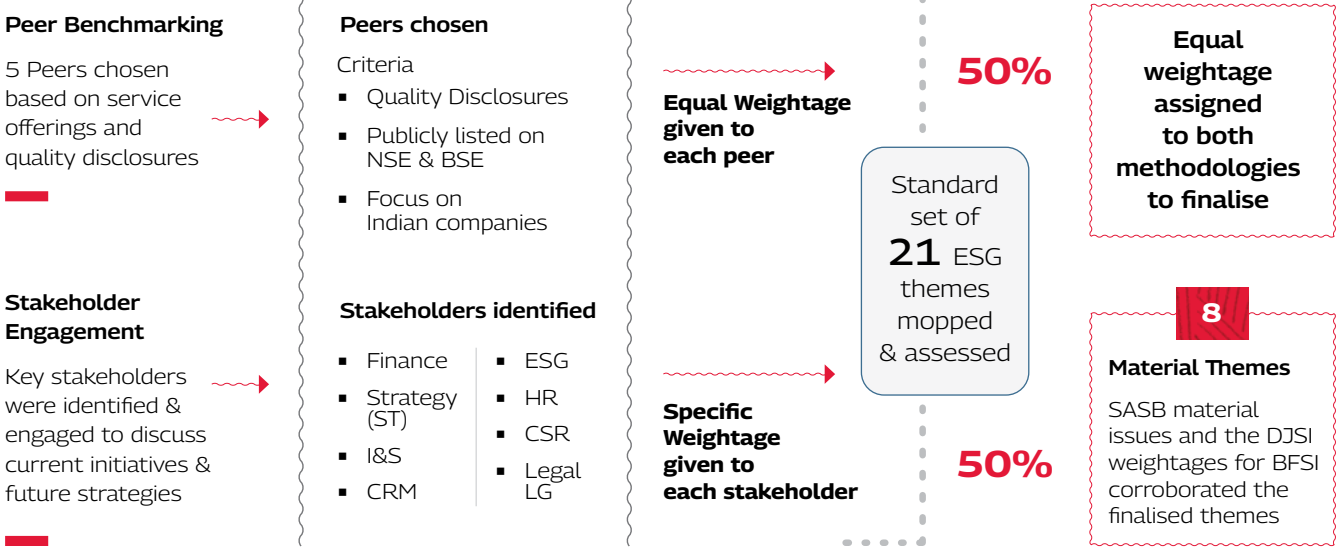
Peer Benchmarking

5 Peers chosen based on service offerings and quality disclosures

Stakeholder Engagement

Key stakeholders were identified & engaged to discuss current initiatives & future strategies

Peers chosen

Criteria

- Quality Disclosures
- Publicly listed on NSE & BSE
- Focus on Indian companies

Stakeholders identified

- Finance
- Strategy (ST)
- I&S
- CRM
- ESG
- HR
- CSR
- Legal LG

Equal Weightage given to each peer

Specific Weightage given to each stakeholder

50%

50%

Standard set of 21 ESG themes mopped & assessed

Equal weightage assigned to both methodologies to finalise

8

Material Themes

SASB material issues and the DJSI weightages for BFSI corroborated the finalised themes